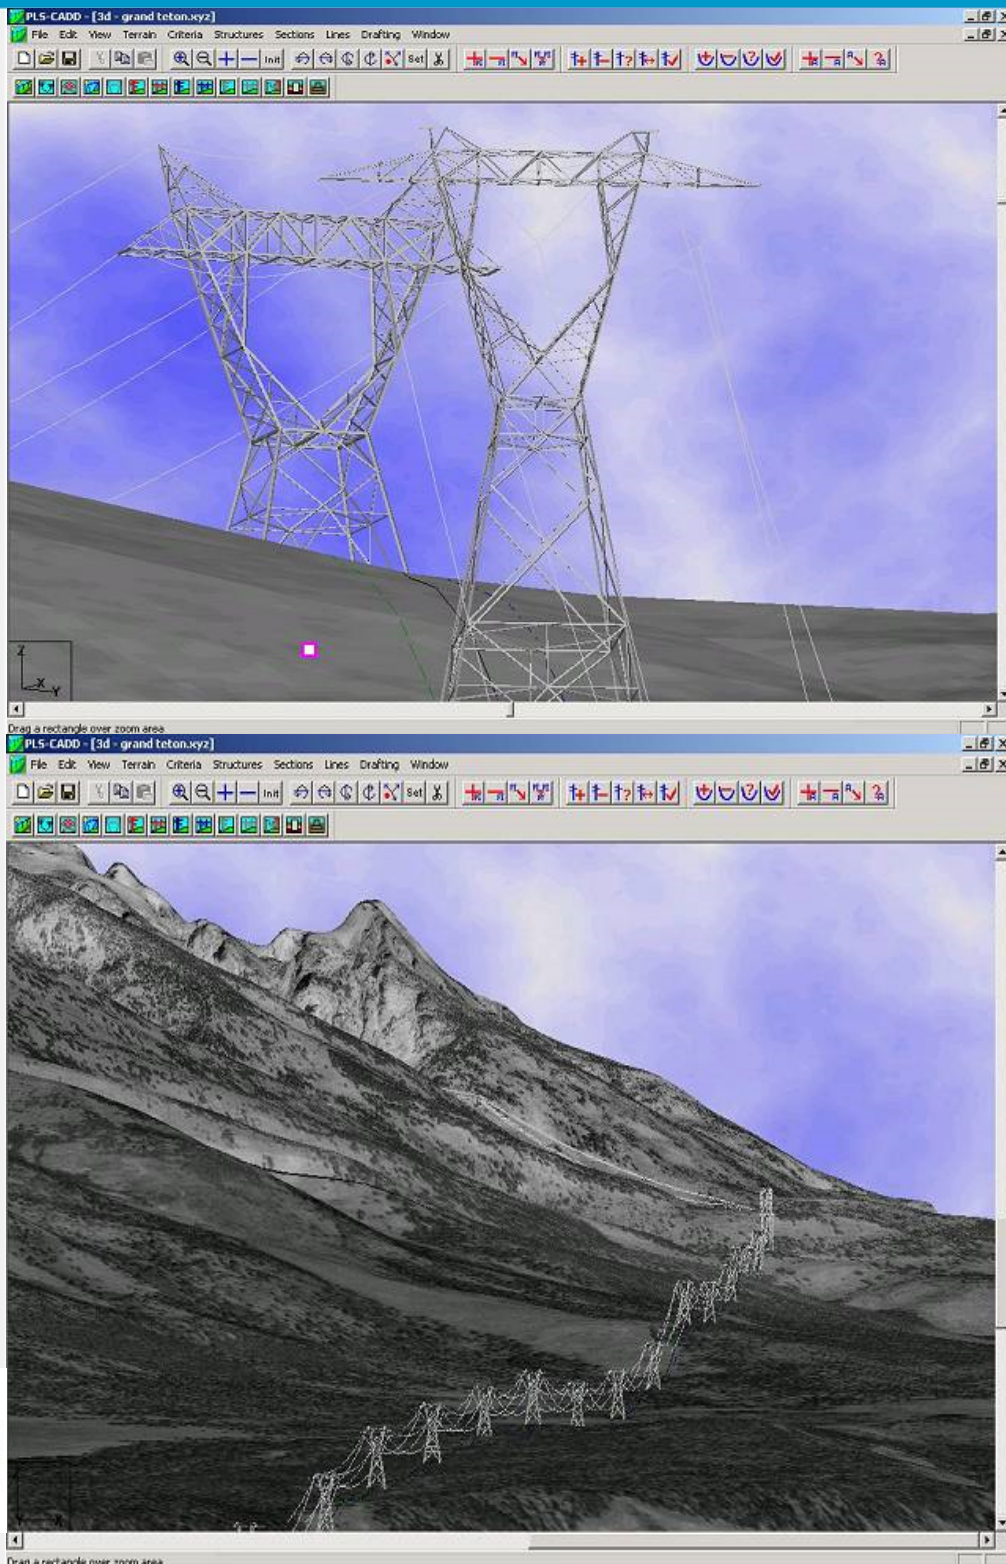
PLS-CADD - [3d - grand teton.xyz]
File Edit View Terrain Criteria Structures Sections Lines Drafting Window
Init Set

Z
X Y

Drag a rectangle over zoom area

PLS-CADD - [3d - grand teton.xyz]
File Edit View Terrain Criteria Structures Sections Lines Drafting Window
Init Set

Drag a rectangle over zoom area